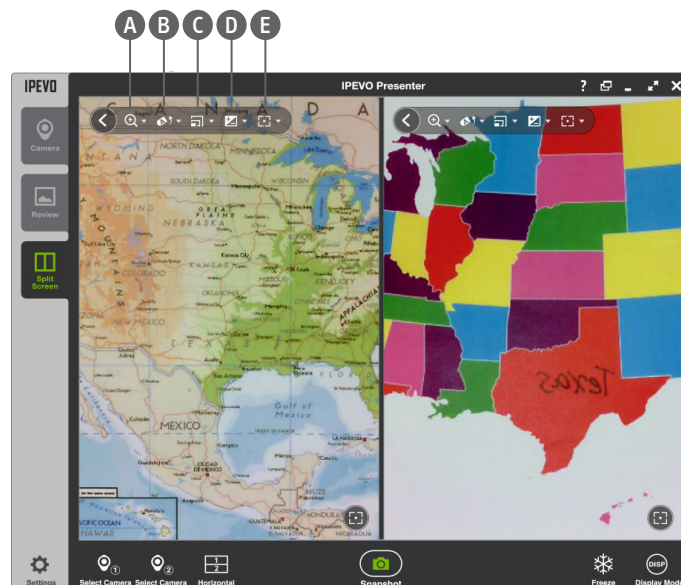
A B C D E

IPEVO

IPEVO Presenter

?

Camera

Review

Split Screen

C A N A D A

NORTH DAKOTA

MINNESOTA

SOUTH DAKOTA

GREAT PLAINS

NEBRASKA

COLORADO

KANSAS

Kansas City

OKLAHOMA

TEXAS

APPALACHIA

Gulf of Mexico

MEXICO

PACIFIC OCEAN

Texas

Settings

Select Camera 1

Select Camera 2

Horizontal

Snapshot

Freeze

Display Mode